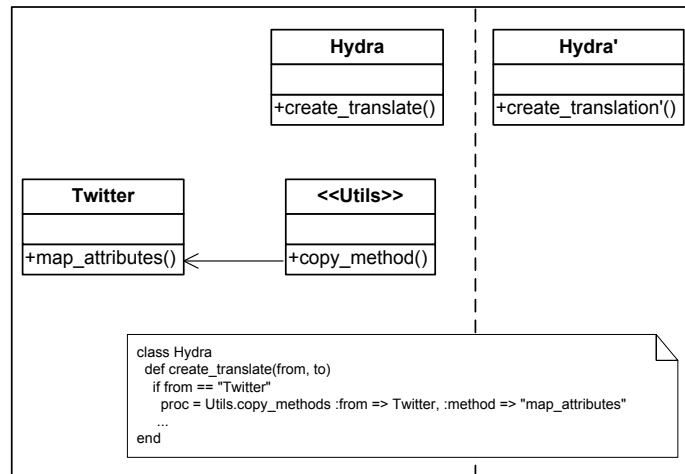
Hydra

+create_translate()

Hydra'

+create_translation'()

Twitter

+map_attributes()

<<Utils>>

+copy_method()

class Hydra
  def create_translate(from, to)
    if from == "Twitter"
      proc = Utils.copy_methods :from => Twitter, :method => "map_attributes"
      ...
end